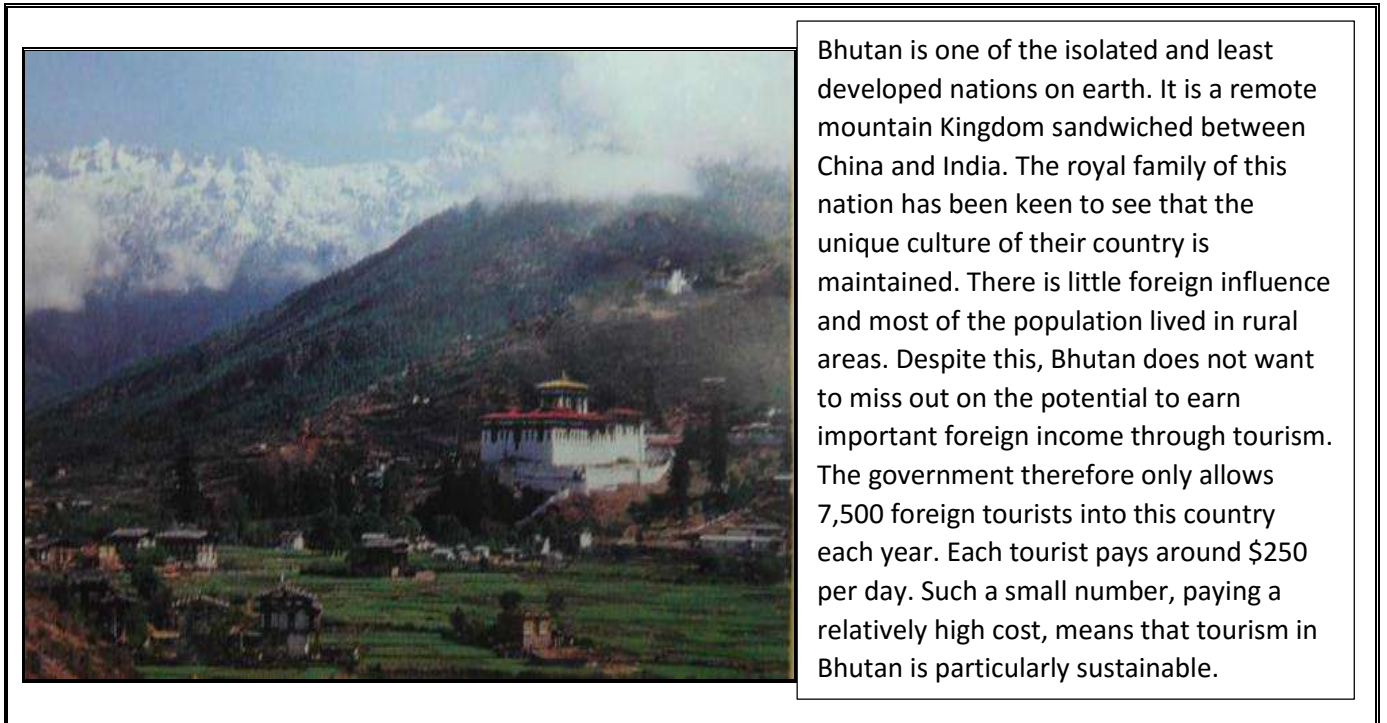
Bhutan is one of the isolated and least developed nations on earth. It is a remote mountain Kingdom sandwiched between China and India. The royal family of this nation has been keen to see that the unique culture of their country is maintained. There is little foreign influence and most of the population lived in rural areas. Despite this, Bhutan does not want to miss out on the potential to earn important foreign income through tourism. The government therefore only allows 7,500 foreign tourists into this country each year. Each tourist pays around \$250 per day. Such a small number, paying a relatively high cost, means that tourism in Bhutan is particularly sustainable.